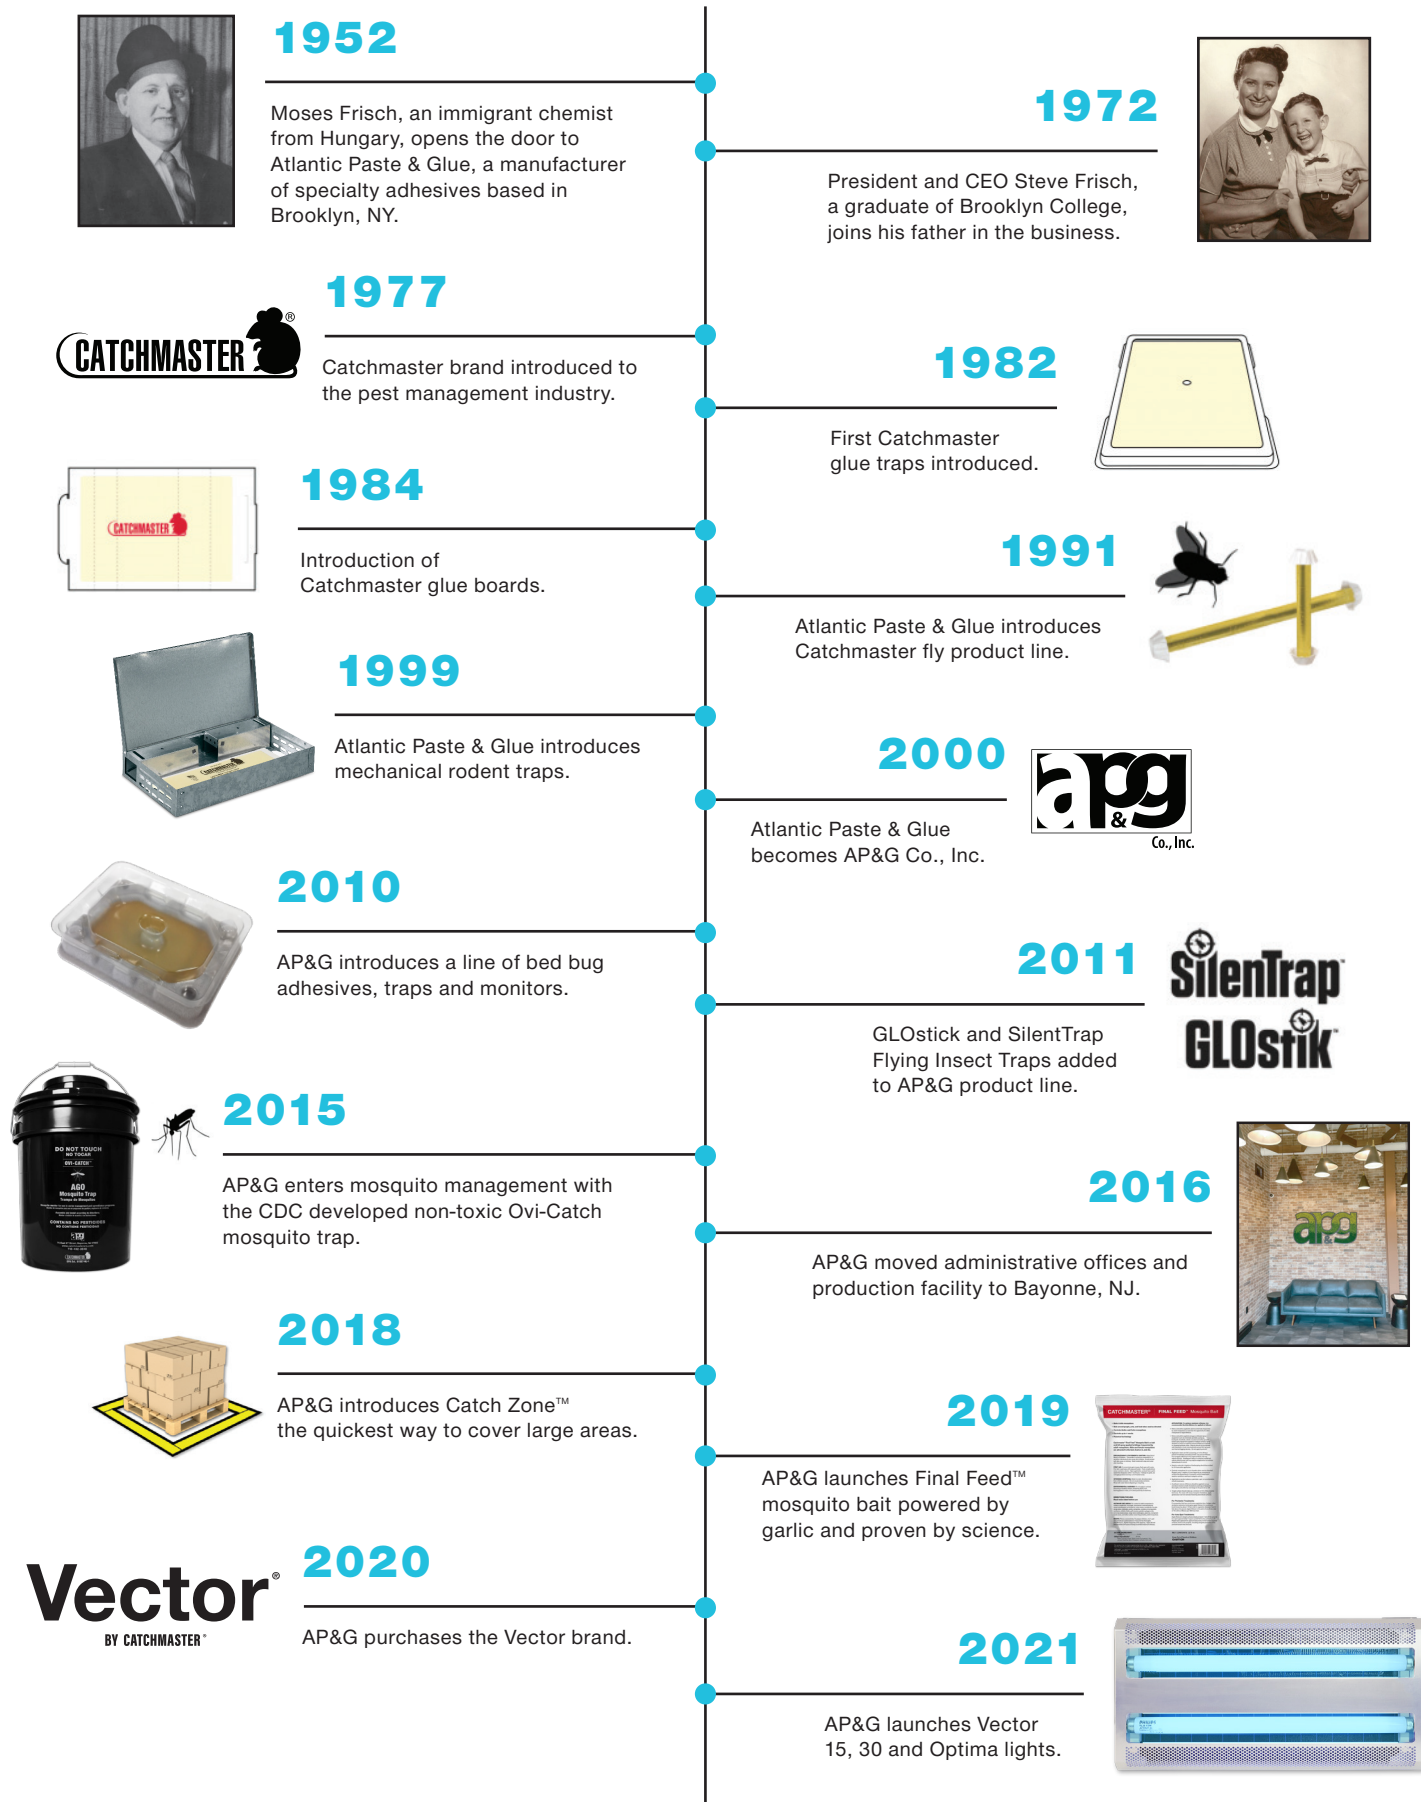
1952

Moses Frisch, an immigrant chemist from Hungary, opens the door to Atlantic Paste & Glue, a manufacturer of specialty adhesives based in Brooklyn, NY.

1972

President and CEO Steve Frisch, a graduate of Brooklyn College, joins his father in the business.

CATCHMASTER®

1977

Catchmaster brand introduced to the pest management industry.

1982

First Catchmaster glue traps introduced.

CATCHMASTER

1984

Introduction of Catchmaster glue boards.

1991

Atlantic Paste & Glue introduces Catchmaster fly product line.

1999

Atlantic Paste & Glue introduces mechanical rodent traps.

2000

Atlantic Paste & Glue becomes AP&G Co., Inc.

ap&g Co., Inc.

2010

AP&G introduces a line of bed bug adhesives, traps and monitors.

2011

SilenTrap

GLOstik

GLOstick and SilentTrap Flying Insect Traps added to AP&G product line.

DO NOT TOUCH NO TOCAR OVI-CATCH AGO Mosquito Trap CONTAINS NO PESTICIDES

2015

AP&G enters mosquito management with the CDC developed non-toxic Ovi-Catch mosquito trap.

2016

AP&G moved administrative offices and production facility to Bayonne, NJ.

apg

2018

AP&G introduces Catch Zone™ the quickest way to cover large areas.

2019

CATCHMASTER FINAL FEED

AP&G launches Final Feed™ mosquito bait powered by garlic and proven by science.

Vector®
BY CATCHMASTER®

2020

AP&G purchases the Vector brand.

2021

AP&G launches Vector 15, 30 and Optima lights.